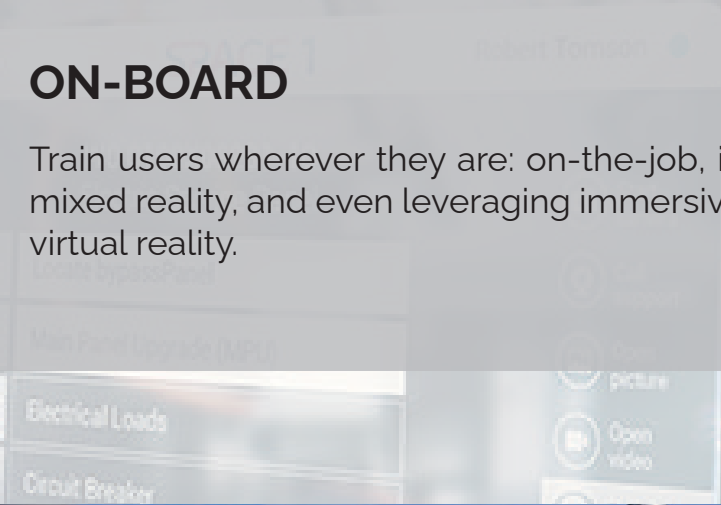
ON-BOARD

Train users wherever they are: on-the-job, i
mixed reality, and even leveraging immersiv
virtual reality.

Robert Tomain

Locate BypassPanel

Main Panel Upgrade (MPU)

Electrical Loads

Circuit Breaker

Open picture

Open video